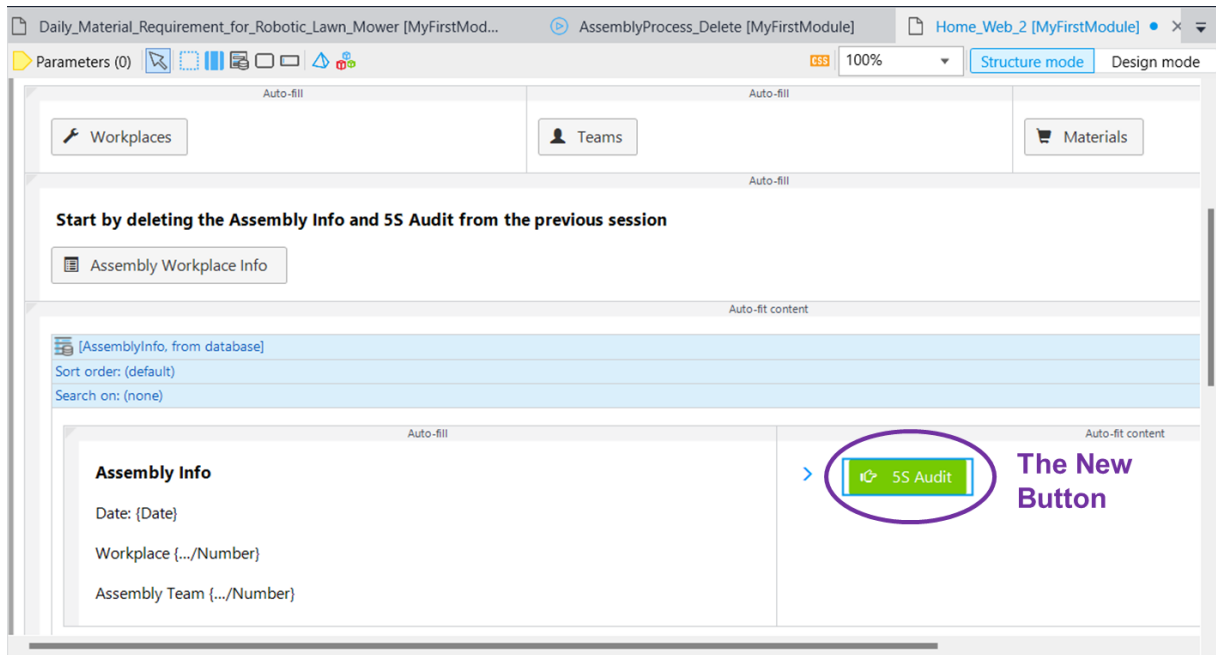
Daily_Material_Requirement_for_Robotic_Lawn_Mower [MyFirstMod...
AssemblyProcess_Delete [MyFirstModule]
Home_Web_2 [MyFirstModule]

Parameters (0)

CSS
100%
Structure mode
Design mode

Auto-fill
Workplaces

Auto-fill
Teams

Auto-fill
Materials

Auto-fill

Start by deleting the Assembly Info and 5S Audit from the previous session

Assembly Workplace Info

Auto-fit content

[AssemblyInfo, from database]
Sort order: (default)
Search on: (none)

Auto-fill

Assembly Info

Date: {Date}

Workplace {.../Number}

Assembly Team {.../Number}

Auto-fit content

5S Audit

The New Button